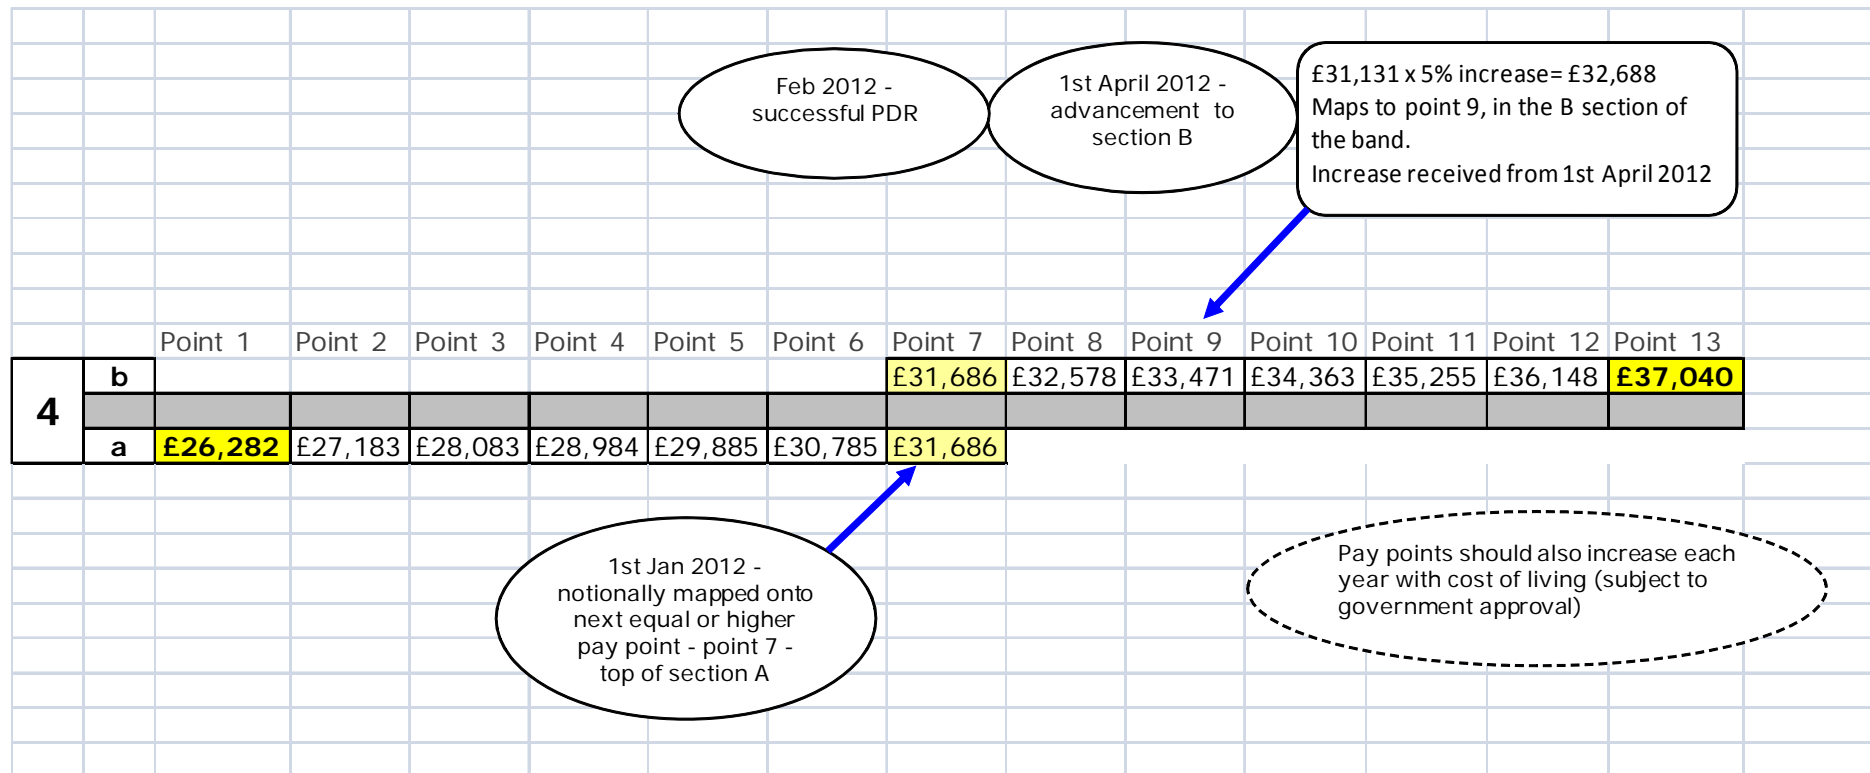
Feb 2012 - successful PDR

1st April 2012 - advancement to section B

£31,131 x 5% increase= £32,688
Maps to point 9, in the B section of the band.
Increase received from 1st April 2012

| | | Point 1 | Point 2 | Point 3 | Point 4 | Point 5 | Point 6 | Point 7 | Point 8 | Point 9 | Point 10 | Point 11 | Point 12 | Point 13 |
|---|---|---|---|---|---|---|---|---|---|---|---|---|---|---|
| 4 | b | | | | | | | £31,686 | £32,578 | £33,471 | £34,363 | £35,255 | £36,148 | £37,040 |
| | | | | | | | | | | | | | | |
| | a | £26,282 | £27,183 | £28,083 | £28,984 | £29,885 | £30,785 | £31,686 | | | | | | |

1st Jan 2012 - notionally mapped onto next equal or higher pay point - point 7 - top of section A

Pay points should also increase each year with cost of living (subject to government approval)